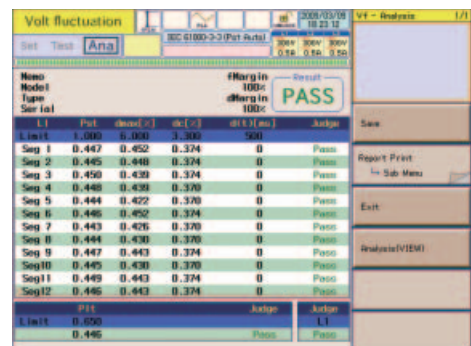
Volt fluctuation

2005/03/08 10:23:12

V4 - Analysis 1/1

IEC 61000-3-3 (Pst Auto)

Set Test Ana

300V 300V 300V
0.5A 0.5A 0.5A

Memo
Model
Type
Serial

fMargin 100%
dMargin 100%

Result
PASS

| L1 | Pst | dmax[%] | dc[%] | d(t)[ms] | Judge |
|---|---|---|---|---|---|
| Limit | 1.000 | 6.000 | 3.300 | 500 | |
| Seg 1 | 0.447 | 0.452 | 0.374 | 0 | Pass |
| Seg 2 | 0.445 | 0.448 | 0.374 | 0 | Pass |
| Seg 3 | 0.450 | 0.439 | 0.374 | 0 | Pass |
| Seg 4 | 0.448 | 0.439 | 0.370 | 0 | Pass |
| Seg 5 | 0.444 | 0.422 | 0.370 | 0 | Pass |
| Seg 6 | 0.446 | 0.452 | 0.374 | 0 | Pass |
| Seg 7 | 0.443 | 0.426 | 0.370 | 0 | Pass |
| Seg 8 | 0.444 | 0.430 | 0.370 | 0 | Pass |
| Seg 9 | 0.447 | 0.443 | 0.374 | 0 | Pass |
| Seg10 | 0.447 | 0.430 | 0.370 | 0 | Pass |
| Seg11 | 0.449 | 0.443 | 0.374 | 0 | Pass |
| Seg12 | 0.446 | 0.443 | 0.374 | 0 | Pass |

| | Plt | Judge |
|---|---|---|
| Limit | 0.650 | |
| | 0.446 | Pass |

Judge
L1
Pass

Save

Report Print
Sub Menu

Exit

Analysis(VIEW)